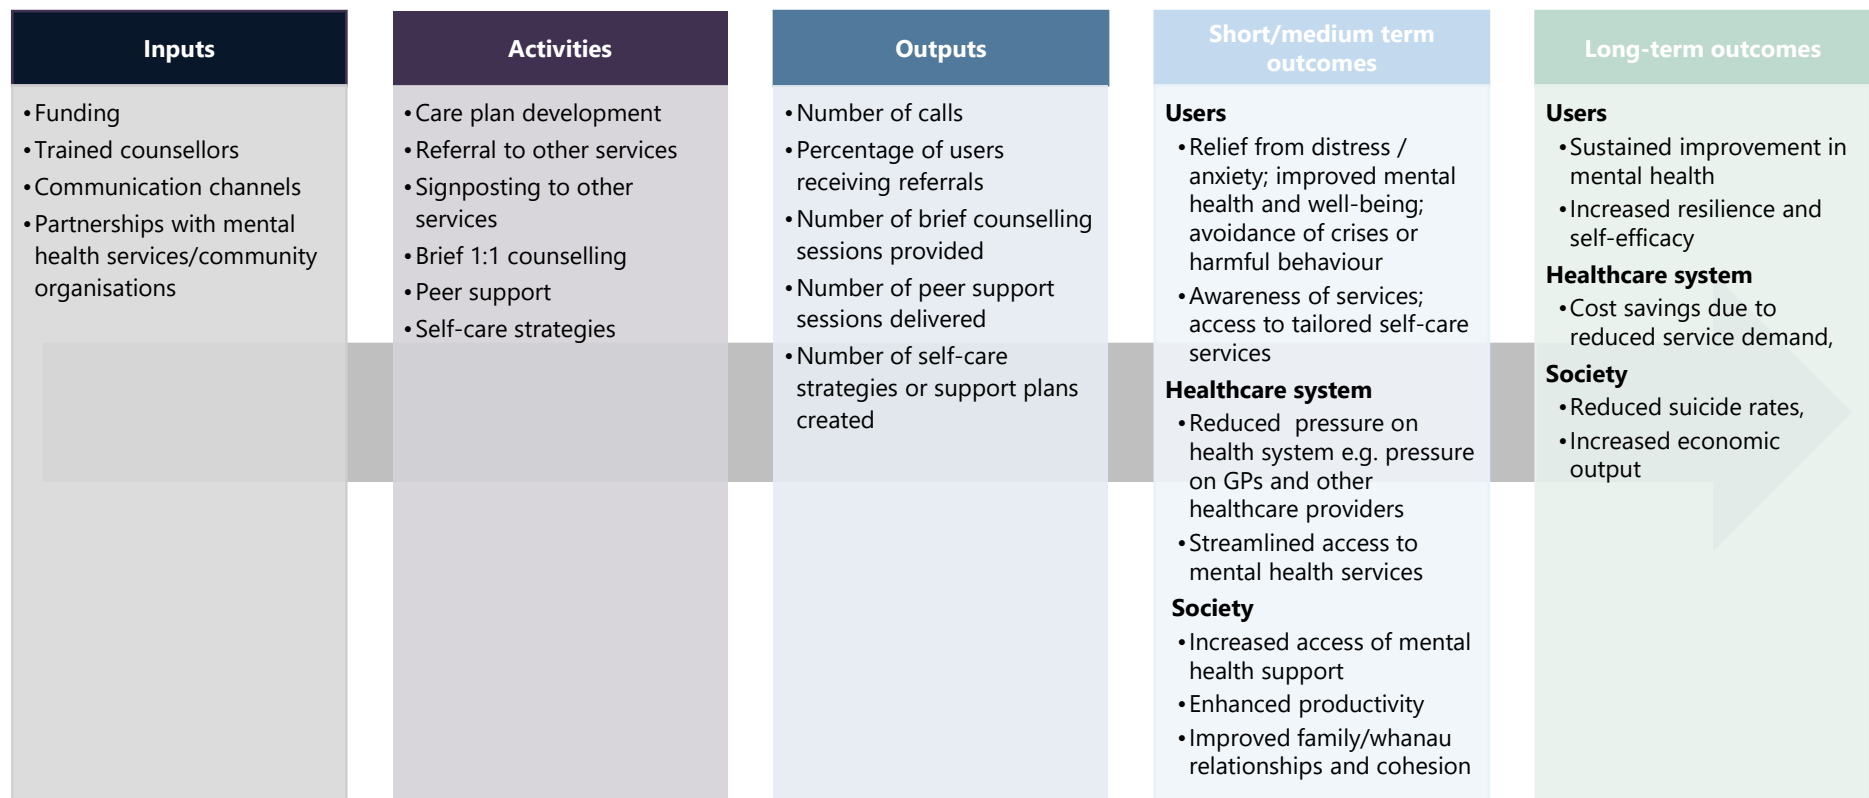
Inputs

• Funding
• Trained counsellors
• Communication channels
• Partnerships with mental health services/community organisations

Activities

• Care plan development
• Referral to other services
• Signposting to other services
• Brief 1:1 counselling
• Peer support
• Self-care strategies

Outputs

• Number of calls
• Percentage of users receiving referrals
• Number of brief counselling sessions provided
• Number of peer support sessions delivered
• Number of self-care strategies or support plans created

Short/medium term outcomes

Users
• Relief from distress / anxiety; improved mental health and well-being; avoidance of crises or harmful behaviour
• Awareness of services; access to tailored self-care services
Healthcare system
• Reduced pressure on health system e.g. pressure on GPs and other healthcare providers
• Streamlined access to mental health services
Society
• Increased access of mental health support
• Enhanced productivity
• Improved family/whanau relationships and cohesion

Long-term outcomes

Users
• Sustained improvement in mental health
• Increased resilience and self-efficacy
Healthcare system
• Cost savings due to reduced service demand,
Society
• Reduced suicide rates,
• Increased economic output